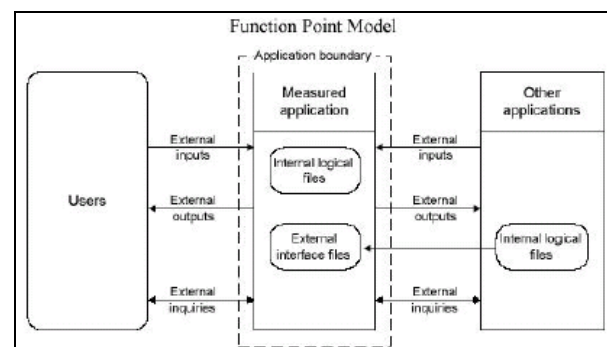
Function Point Model

Application boundary

Measured application

Other applications

Users

External inputs

Internal logical files

External inputs

External outputs

External outputs

External interface files

Internal logical files

External inquiries

External inquiries